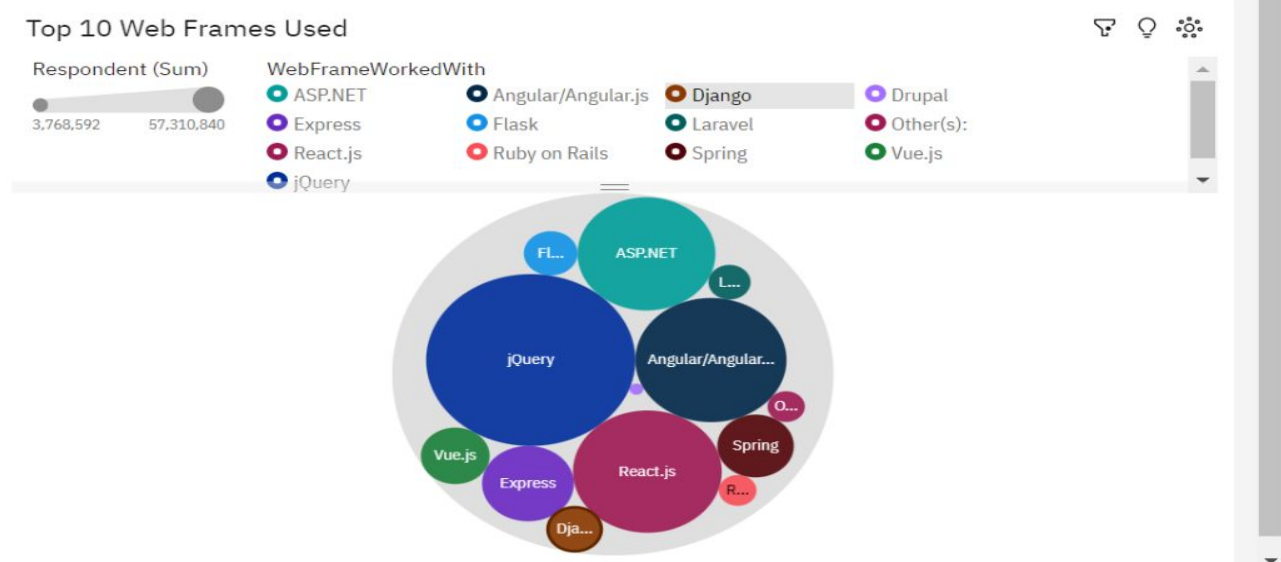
Top 10 Web Frames Used

Respondent (Sum)
3,768,592 57,310,840

WebFrameWorkedWith
ASP.NET
Angular/Angular.js
Django
Drupal
Express
Flask
Laravel
Other(s):
React.js
Ruby on Rails
Spring
Vue.js
jQuery

Fl...
ASP.NET
L...
jQuery
Angular/Angular...
O...
Spring
Vue.js
Express
React.js
R...
Dja...